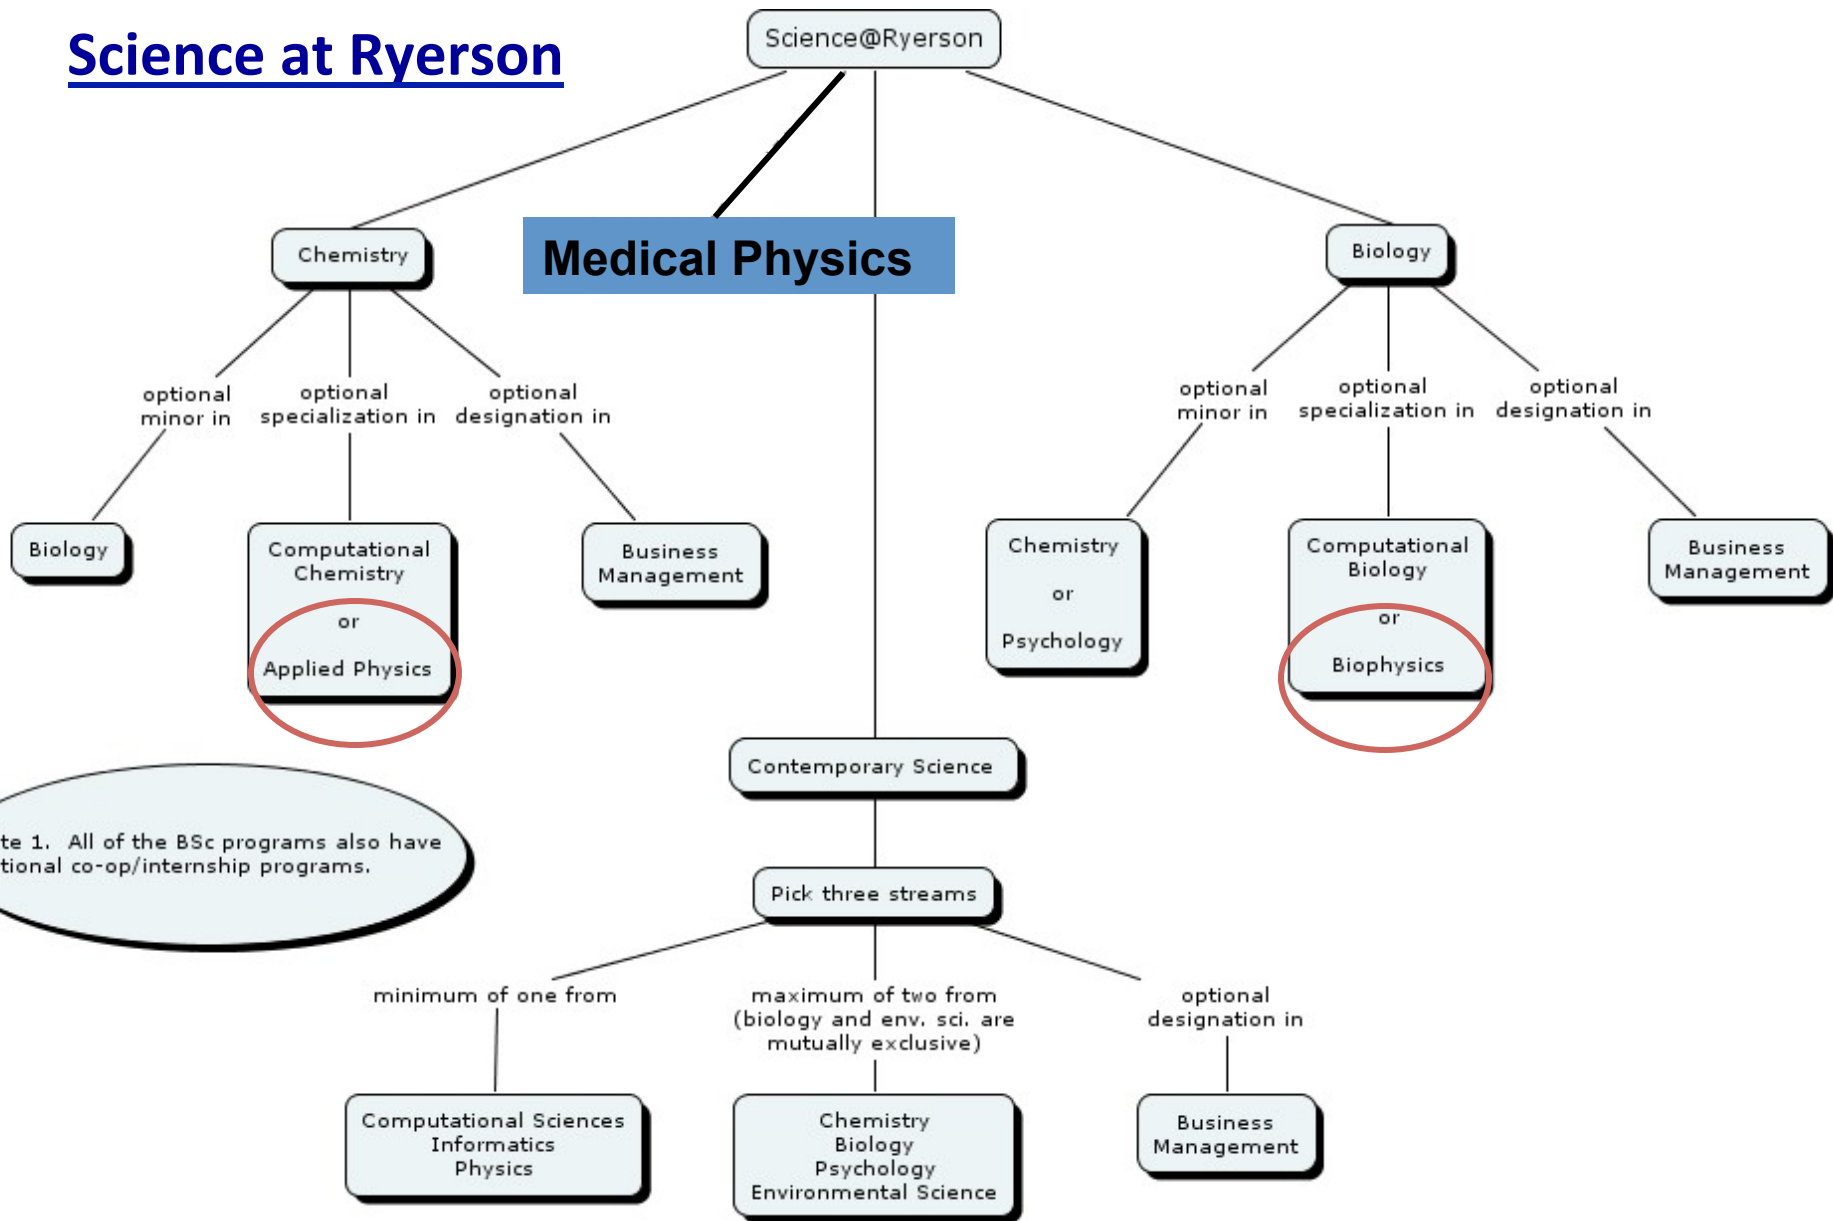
Science at Ryerson

Science@Ryerson

Chemistry

Medical Physics

Biology

optional minor in

optional specialization in

optional designation in

Biology

Computational Chemistry

or

Applied Physics

Business Management

optional minor in

optional specialization in

optional designation in

Chemistry

or

Psychology

Computational Biology

or

Biophysics

Business Management

Contemporary Science

te 1. All of the BSc programs also have tional co-op/internship programs.

Pick three streams

minimum of one from

maximum of two from (biology and env. sci. are mutually exclusive)

optional designation in

Computational Sciences
Informatics
Physics

Chemistry
Biology
Psychology
Environmental Science

Business Management